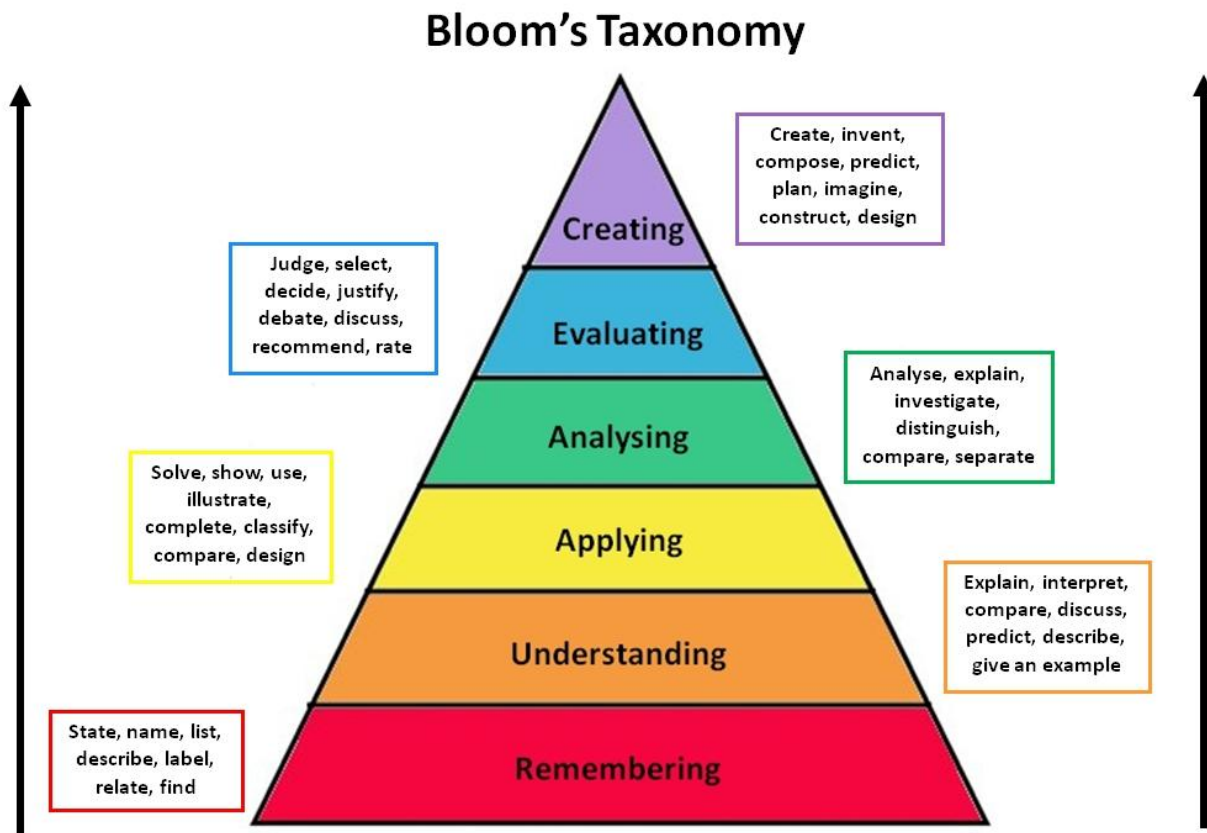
Bloom's Taxonomy

Create, invent, compose, predict, plan, imagine, construct, design

Creating

Judge, select, decide, justify, debate, discuss, recommend, rate

Evaluating

Analyse, explain, investigate, distinguish, compare, separate

Analysing

Solve, show, use, illustrate, complete, classify, compare, design

Applying

Explain, interpret, compare, discuss, predict, describe, give an example

Understanding

State, name, list, describe, label, relate, find

Remembering